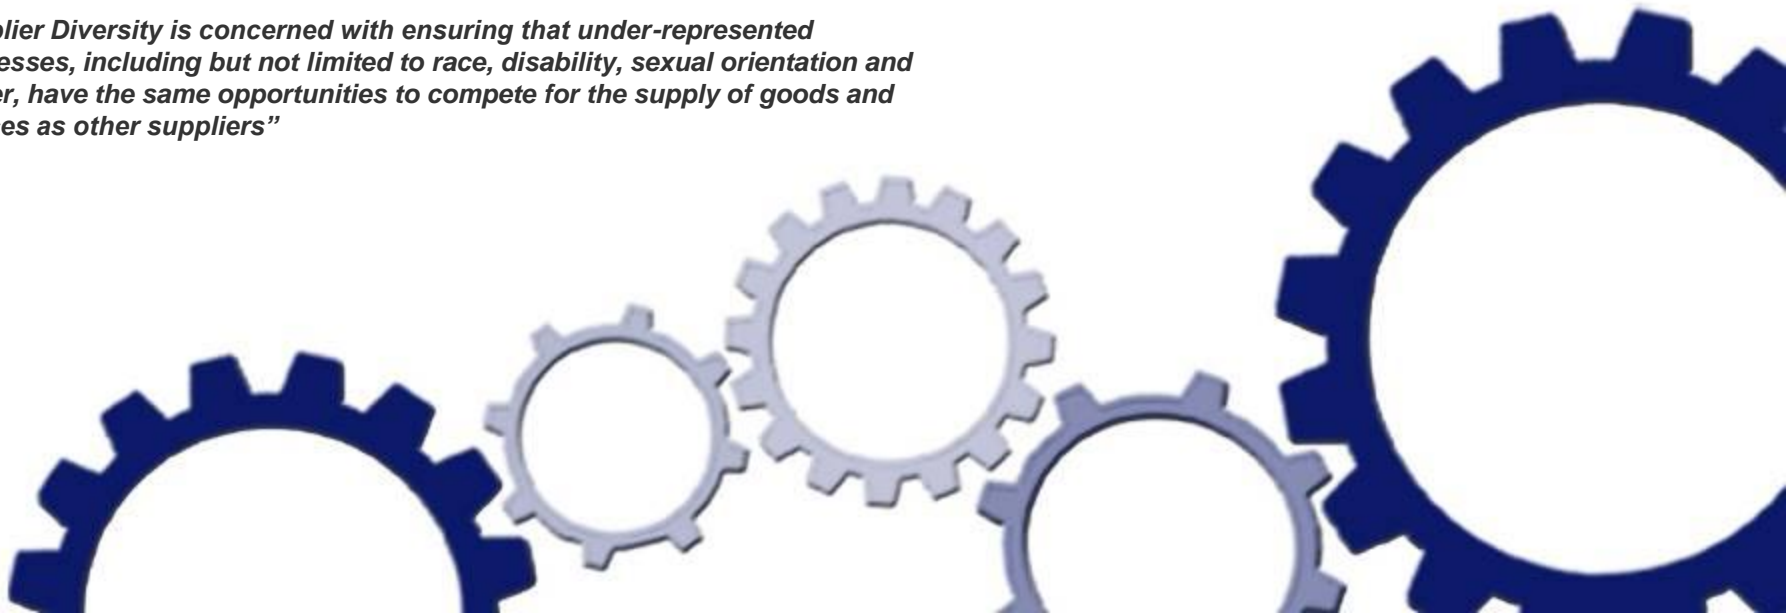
plier Diversity is concerned with ensuring that under-represented esses, including but not limited to race, disability, sexual orientation and er, have the same opportunities to compete for the supply of goods and es as other suppliers”